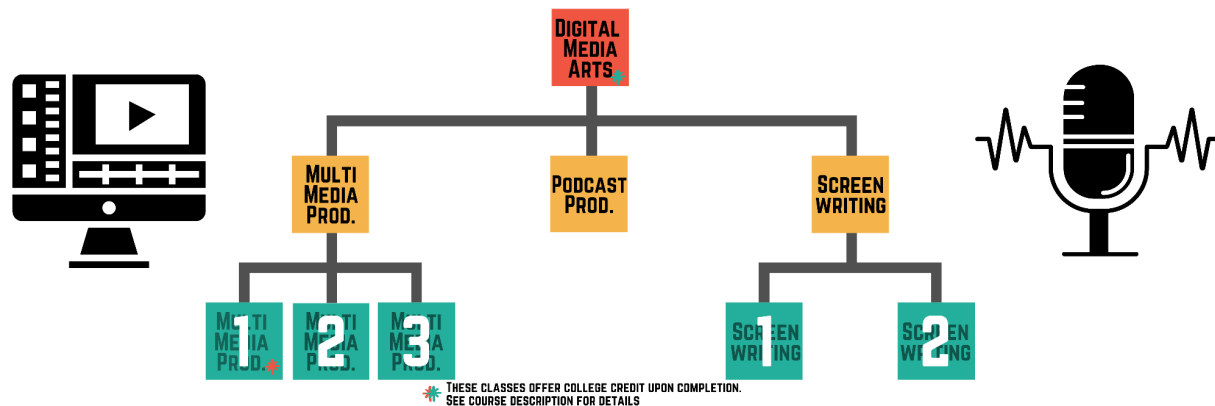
Digital Media Arts

Multi Media Prod.

Podcast Prod.

Screen writing

1 Multi Media Prod.

2 Multi Media Prod.

3 Multi Media Prod.

1 Screen writing

2 Screen writing

These classes offer college credit upon completion. See course description for details